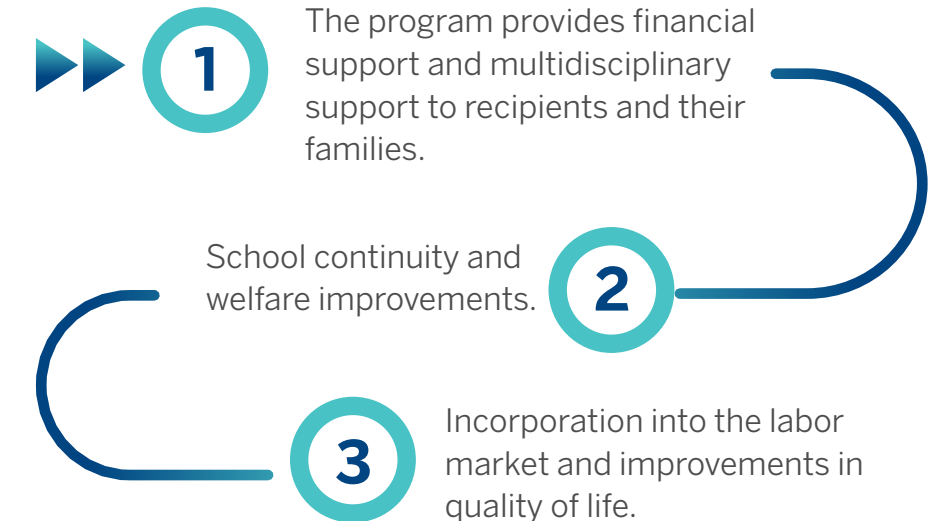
1

The program provides financial support and multidisciplinary support to recipients and their families.

School continuity and welfare improvements.

2

3

Incorporation into the labor market and improvements in quality of life.